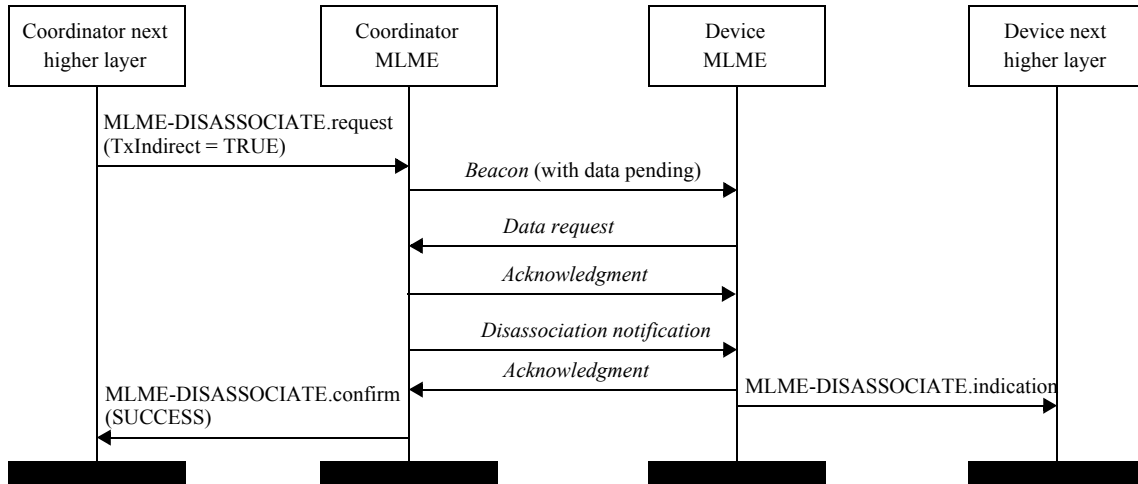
Coordinator next higher layer

Coordinator MLME

Device MLME

Device next higher layer

MLME-DISASSOCIATE.request (TxIndirect = TRUE)

*Beacon* (with data pending)

*Data request*

*Acknowledgment*

*Disassociation notification*

*Acknowledgment*

MLME-DISASSOCIATE.indication

MLME-DISASSOCIATE.confirm (SUCCESS)